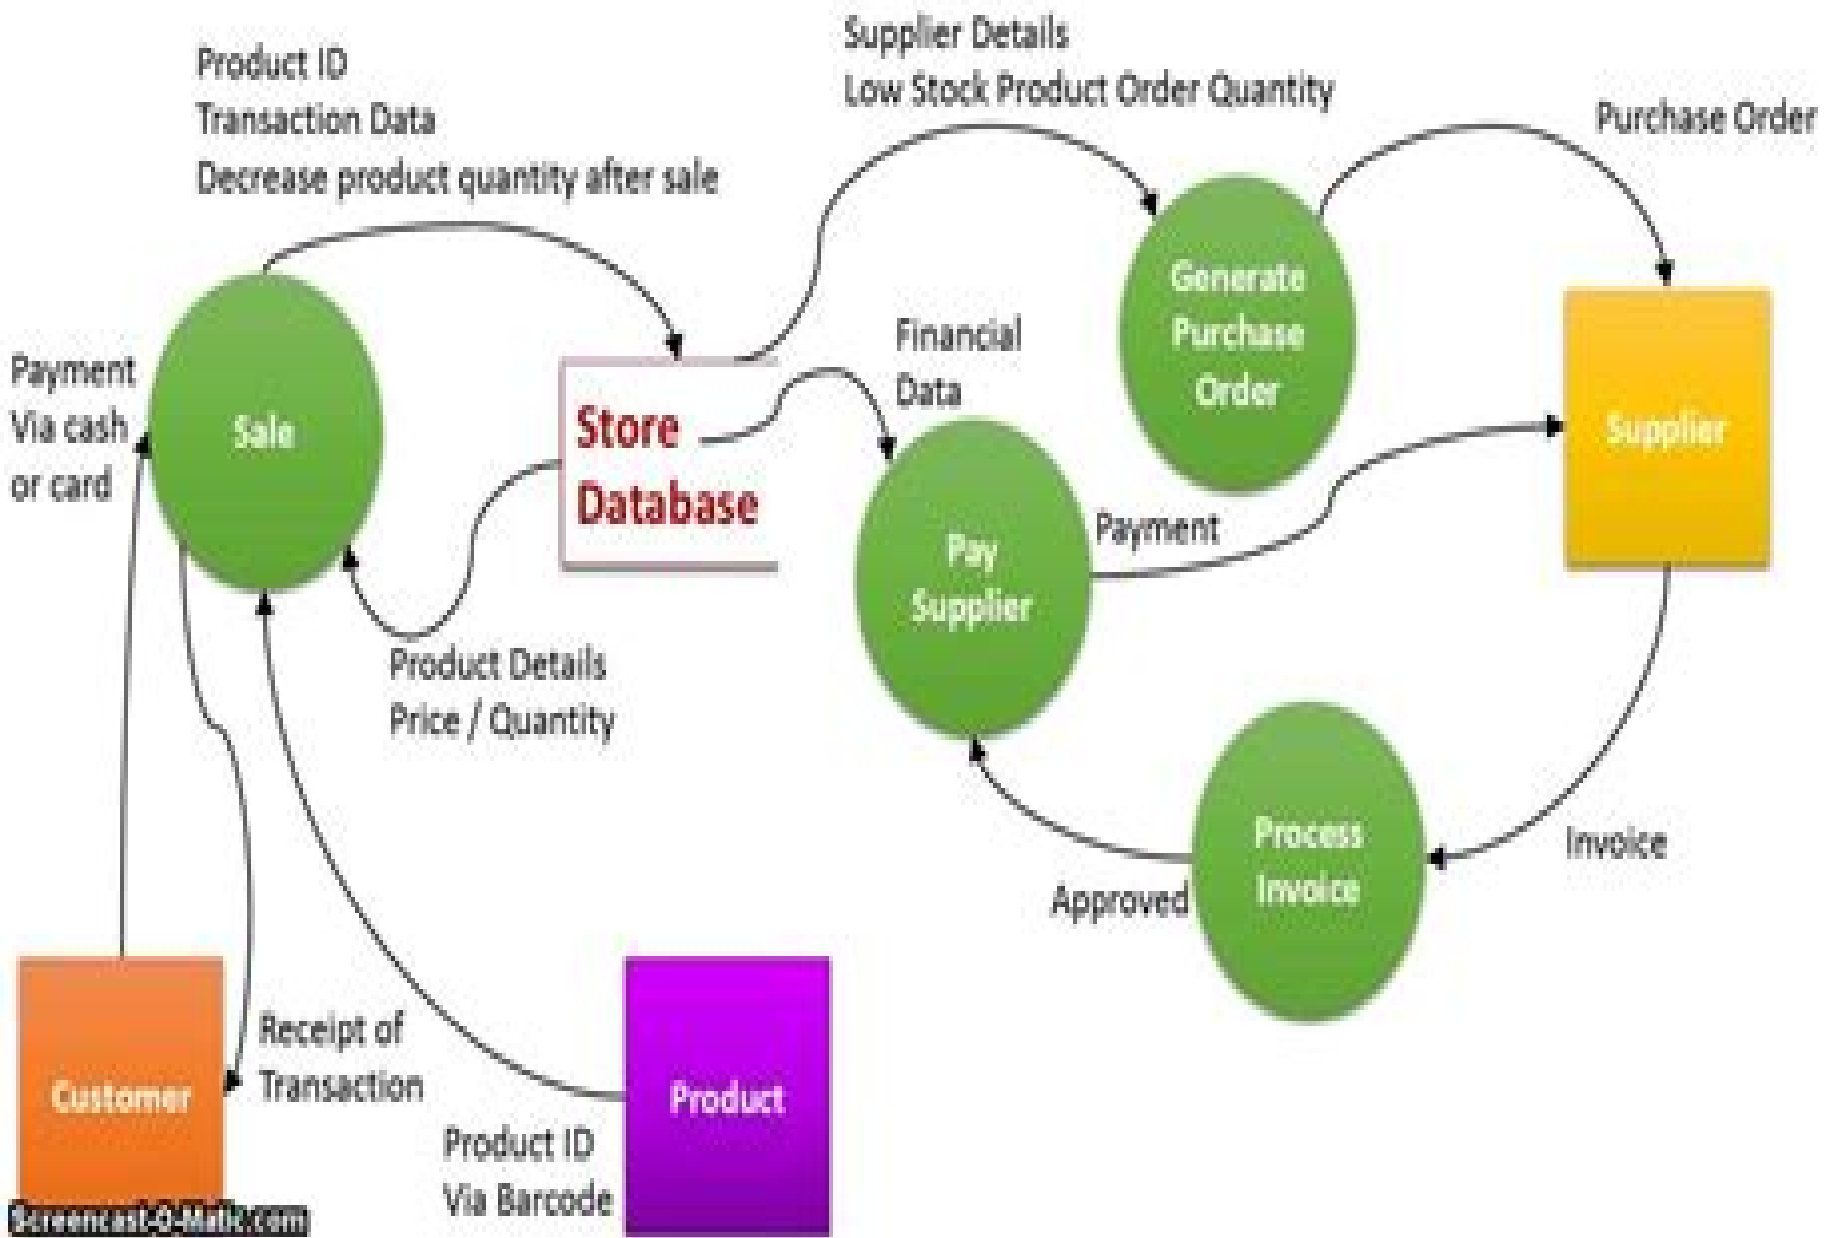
Product ID
Transaction Data
Decrease product quantity after sale

Supplier Details
Low Stock Product Order Quantity

Purchase Order

Payment
Via cash
or card

Sale

Store
Database

Financial
Data

Generate
Purchase
Order

Supplier

Pay
Supplier

Payment

Product Details
Price / Quantity

Process
Invoice

Invoice

Approved

Customer

Receipt of
Transaction

Product

Product ID
Via Barcode

Screencast-O-Matic.com